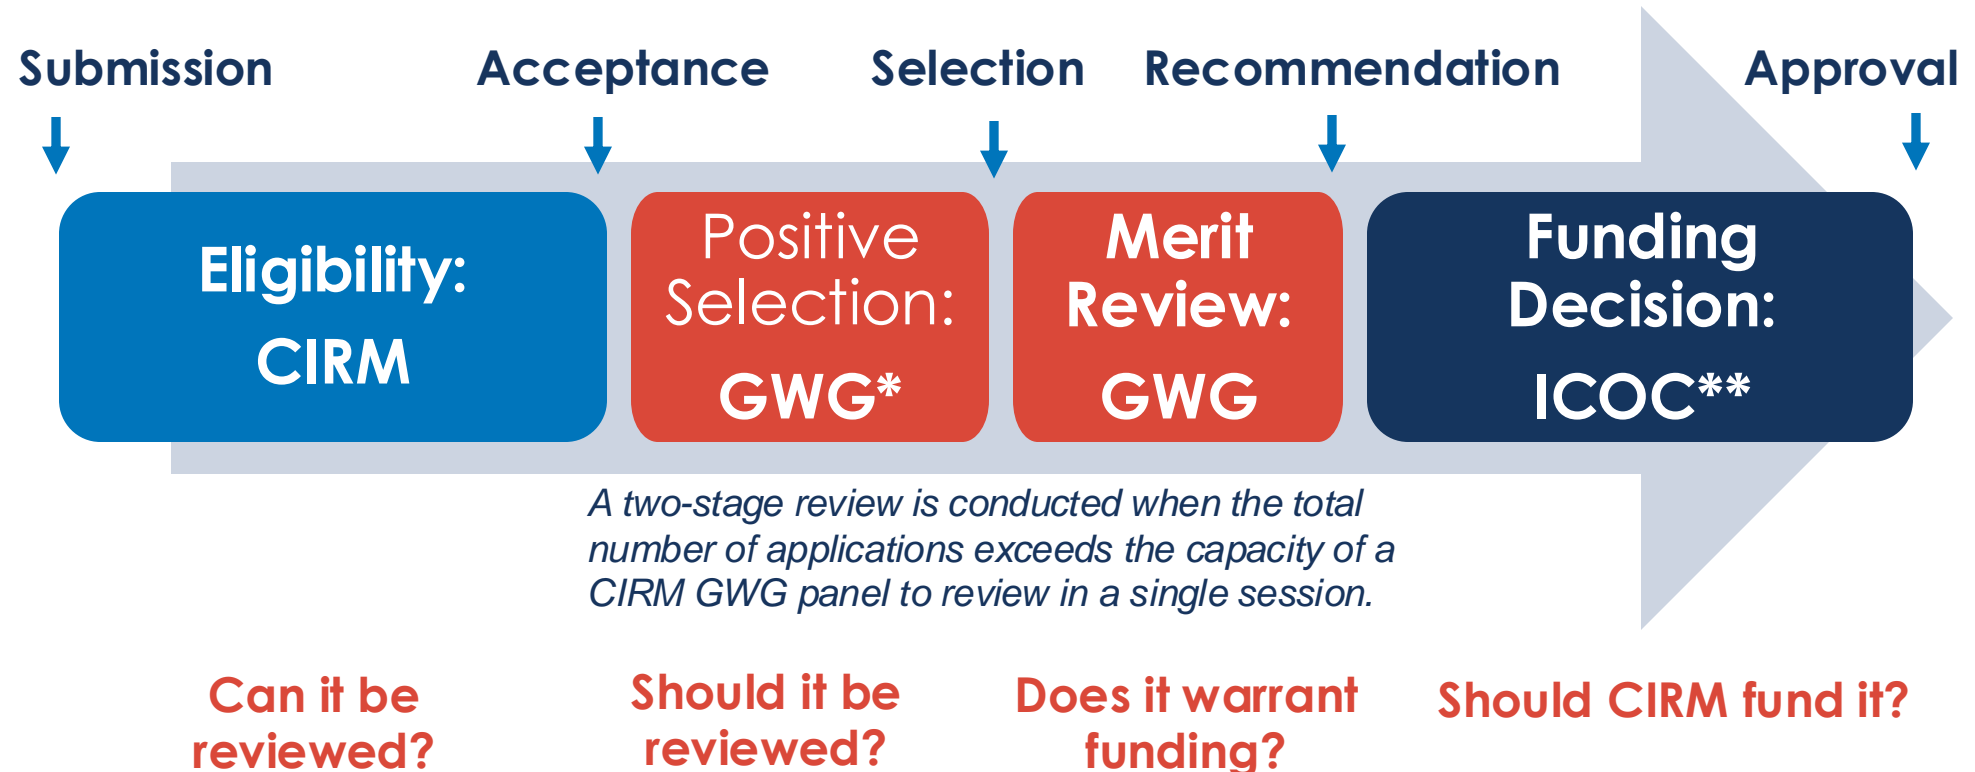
Submission Acceptance Selection Recommendation Approval

Eligibility: CIRM

Positive Selection: GWG*

Merit Review: GWG

Funding Decision: ICOC**

A two-stage review is conducted when the total number of applications exceeds the capacity of a CIRM GWG panel to review in a single session.

Can it be reviewed?

Should it be reviewed?

Does it warrant funding?

Should CIRM fund it?